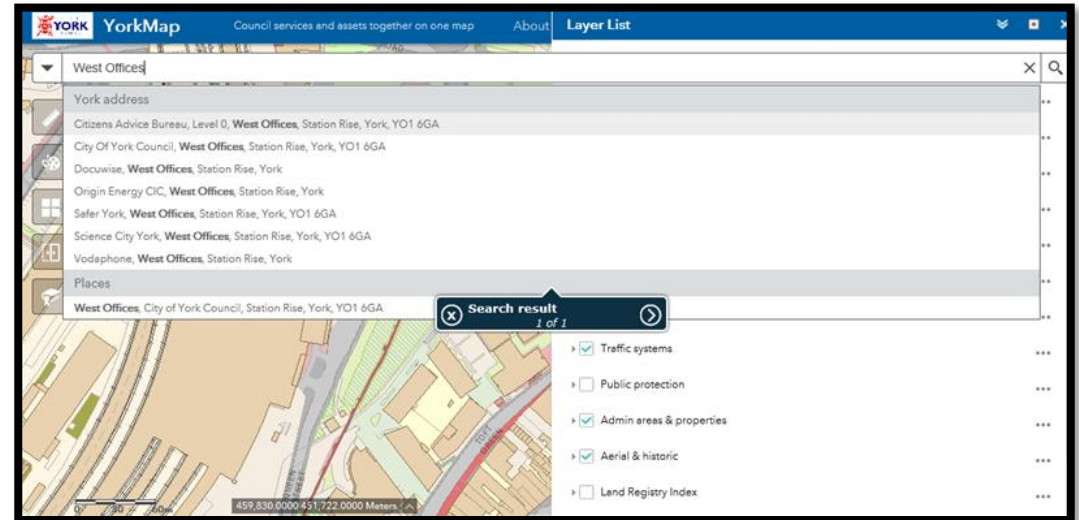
YORK YorkMap Council services and assets together on one map About Layer List

West Offices

York address

Citizens Advice Bureau, Level 0, West Offices, Station Rise, York, YO1 6GA

City Of York Council, West Offices, Station Rise, York, YO1 6GA

Docuwise, West Offices, Station Rise, York

Origin Energy CIC, West Offices, Station Rise, York

Safer York, West Offices, Station Rise, York, YO1 6GA

Science City York, West Offices, Station Rise, York, YO1 6GA

Vodaphone, West Offices, Station Rise, York

Places

West Offices, City of York Council, Station Rise, York, YO1 6GA

Search result
1 of 1

Traffic systems

Public protection

Admin areas & properties

Aerial & historic

Land Registry Index

459,830.0000 451,722.0000 Meters

0 30 60m